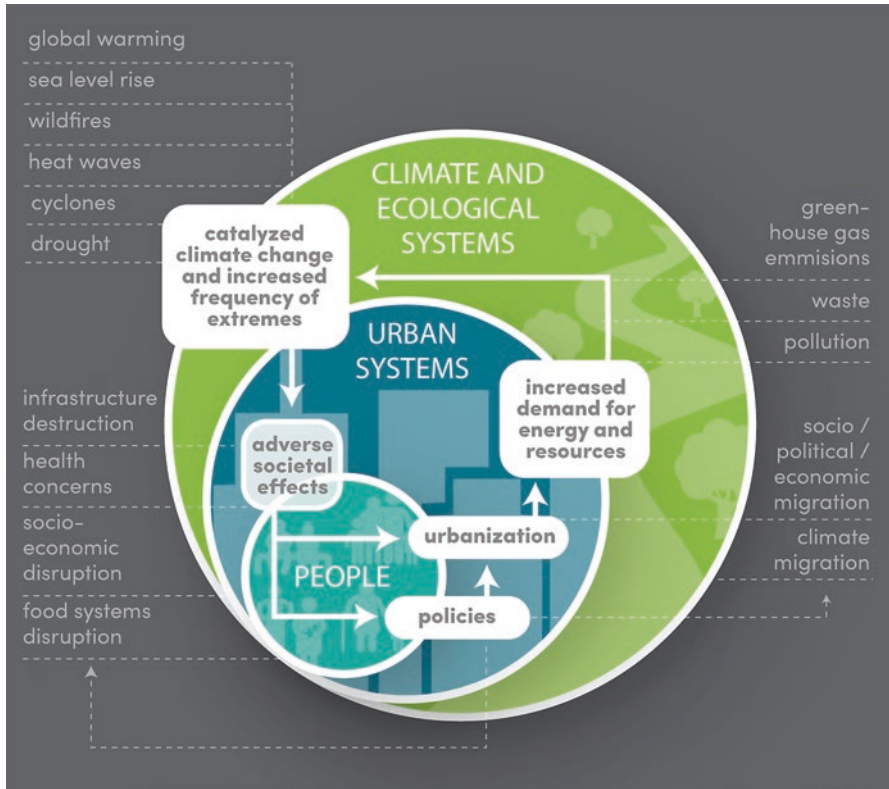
global warming

sea level rise

wildfires

heat waves

cyclones

drought

CLIMATE AND ECOLOGICAL SYSTEMS

catalyzed climate change and increased frequency of extremes

green-house gas emmisions

waste

pollution

URBAN SYSTEMS

increased demand for energy and resources

infrastructure destruction

health concerns

socio-economic disruption

food systems disruption

adverse societal effects

urbanization

PEOPLE

policies

socio / political / economic migration

climate migration